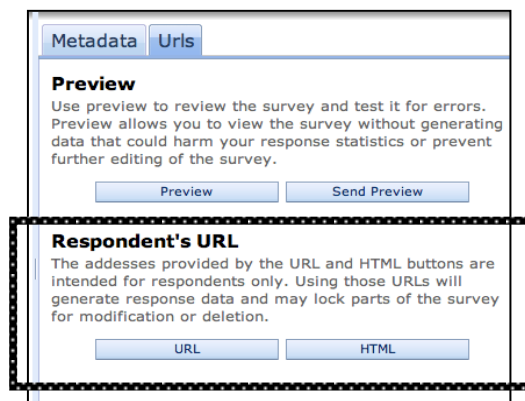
Metadata Urls

Preview

Use preview to review the survey and test it for errors. Preview allows you to view the survey without generating data that could harm your response statistics or prevent further editing of the survey.

Preview Send Preview

Respondent's URL

The addesses provided by the URL and HTML buttons are intended for respondents only. Using those URLs will generate response data and may lock parts of the survey for modification or deletion.

URL HTML